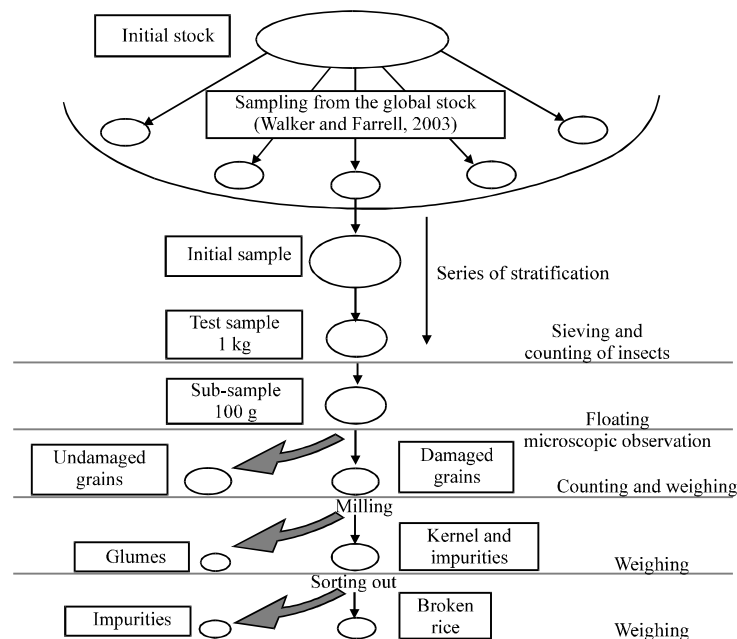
Initial stock

Sampling from the global stock (Walker and Farrell, 2003)

Initial sample

Series of stratification

Test sample 1 kg

Sieving and counting of insects

Sub-sample 100 g

Floating microscopic observation

Undamaged grains

Damaged grains

Counting and weighing

Milling

Glumes

Kernel and impurities

Weighing

Sorting out

Impurities

Broken rice

Weighing